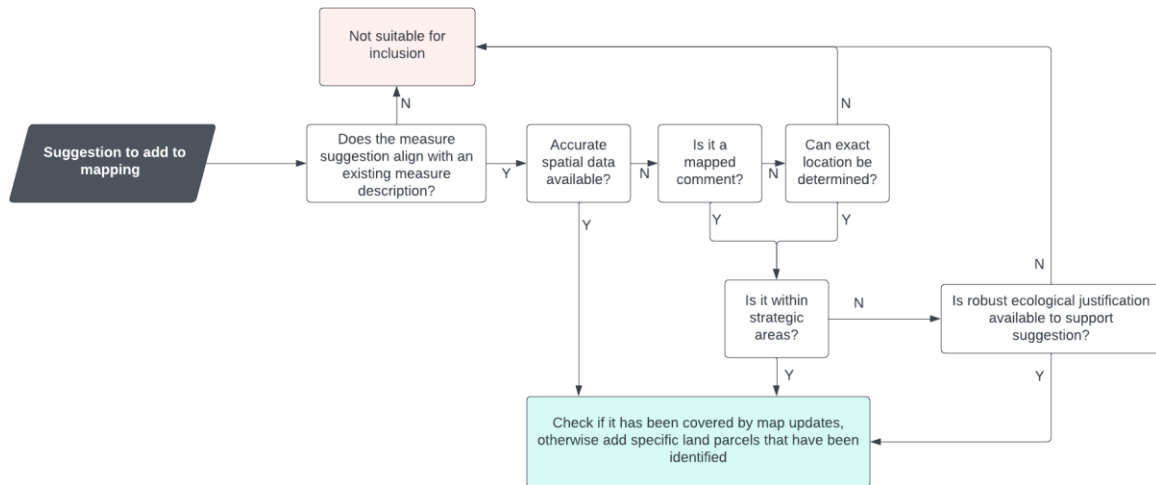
Not suitable for inclusion

N

N

Suggestion to add to mapping

Does the measure suggestion align with an existing measure description?

Y

Accurate spatial data available?

N

Is it a mapped comment?

N

Can exact location be determined?

Y

Y

Y

N

Is it within strategic areas?

N

Is robust ecological justification available to support suggestion?

Y

Y

Check if it has been covered by map updates, otherwise add specific land parcels that have been identified